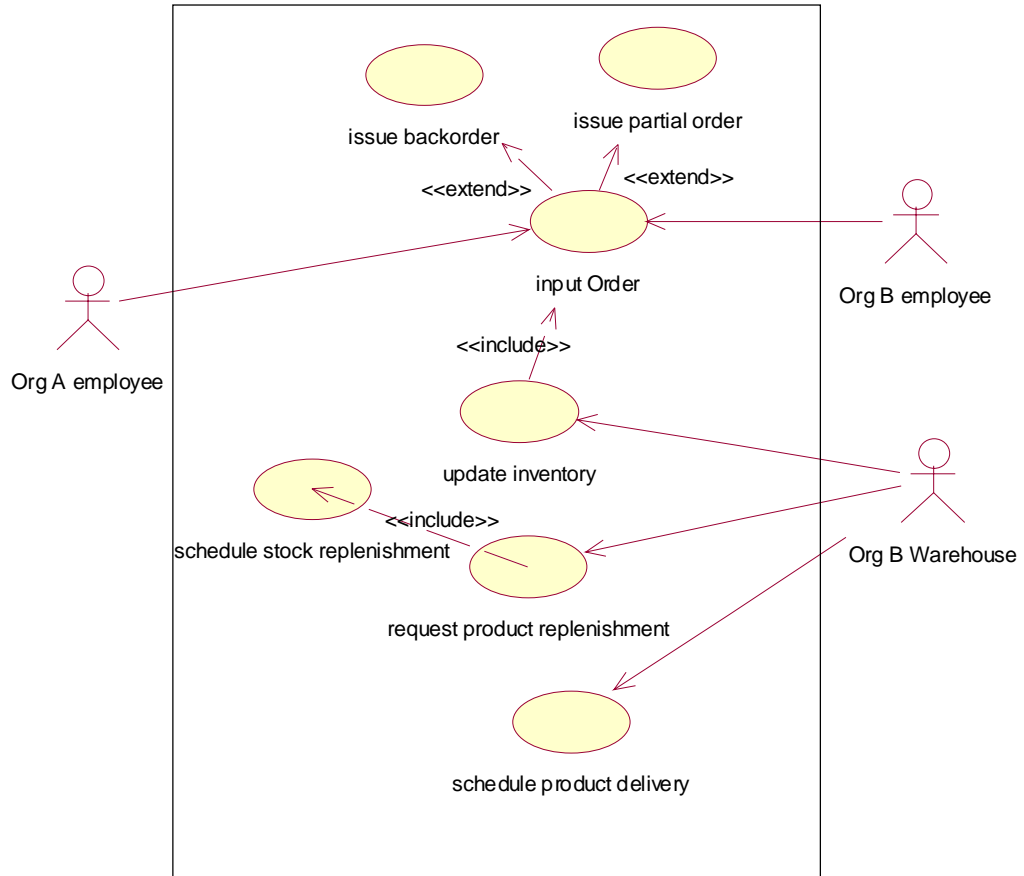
issue backorder

issue partial order

<<extend>>

<<extend>>

input Order

Org B employee

Org A employee

<<include>>

update inventory

Org B Warehouse

<<include>>

schedule stock replenishment

request product replenishment

schedule product delivery